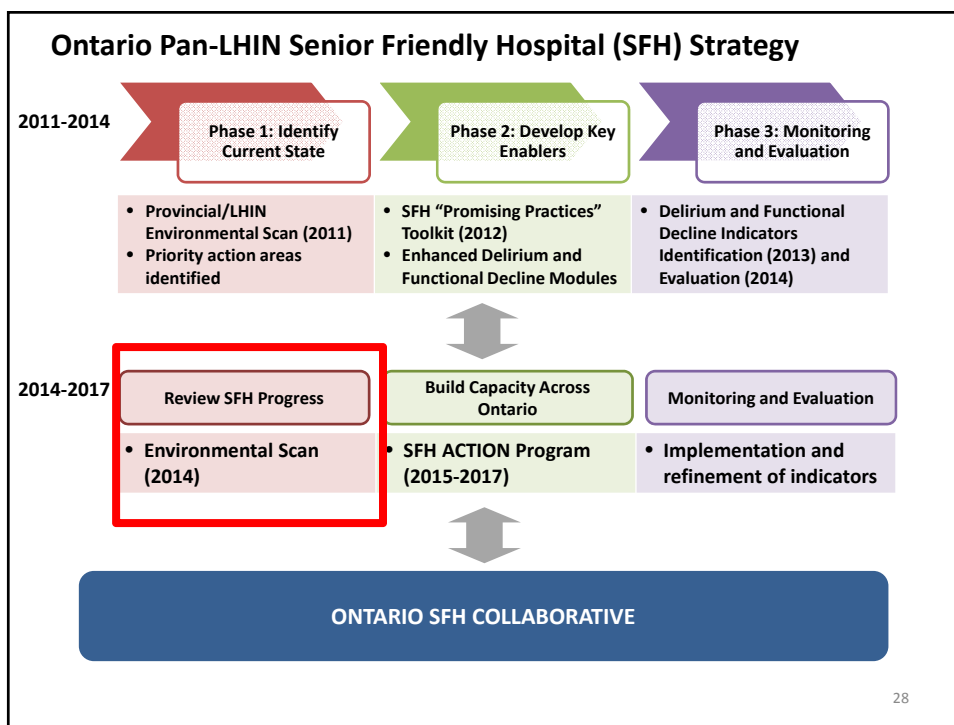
Ontario Pan-LHIN Senior Friendly Hospital (SFH) Strategy

2011-2014

Phase 1: Identify Current State

Phase 2: Develop Key Enablers

Phase 3: Monitoring and Evaluation

- Provincial/LHIN Environmental Scan (2011)
- Priority action areas identified

- SFH "Promising Practices" Toolkit (2012)
- Enhanced Delirium and Functional Decline Modules

- Delirium and Functional Decline Indicators Identification (2013) and Evaluation (2014)

2014-2017

Review SFH Progress

Build Capacity Across Ontario

Monitoring and Evaluation

- Environmental Scan (2014)

- SFH ACTION Program (2015-2017)

- Implementation and refinement of indicators

ONTARIO SFH COLLABORATIVE

28